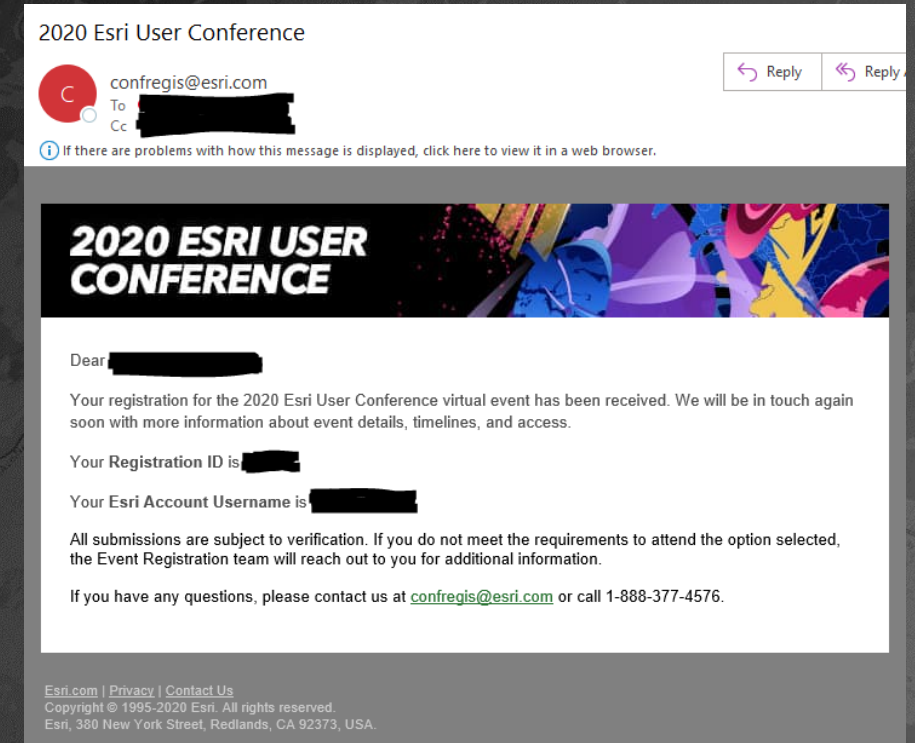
2020 Esri User Conference

C

confregis@esri.com
To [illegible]
Cc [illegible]

Reply | Reply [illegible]

If there are problems with how this message is displayed, click here to view it in a web browser.

2020 ESRI USER CONFERENCE

Dear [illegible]

Your registration for the 2020 Esri User Conference virtual event has been received. We will be in touch again soon with more information about event details, timelines, and access.

Your **Registration ID** is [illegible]

Your **Esri Account Username** is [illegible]

All submissions are subject to verification. If you do not meet the requirements to attend the option selected, the Event Registration team will reach out to you for additional information.

If you have any questions, please contact us at confregis@esri.com or call 1-888-377-4576.

Esri.com | Privacy | Contact Us
Copyright © 1995-2020 Esri. All rights reserved.
Esri, 380 New York Street, Redlands, CA 92373, USA.